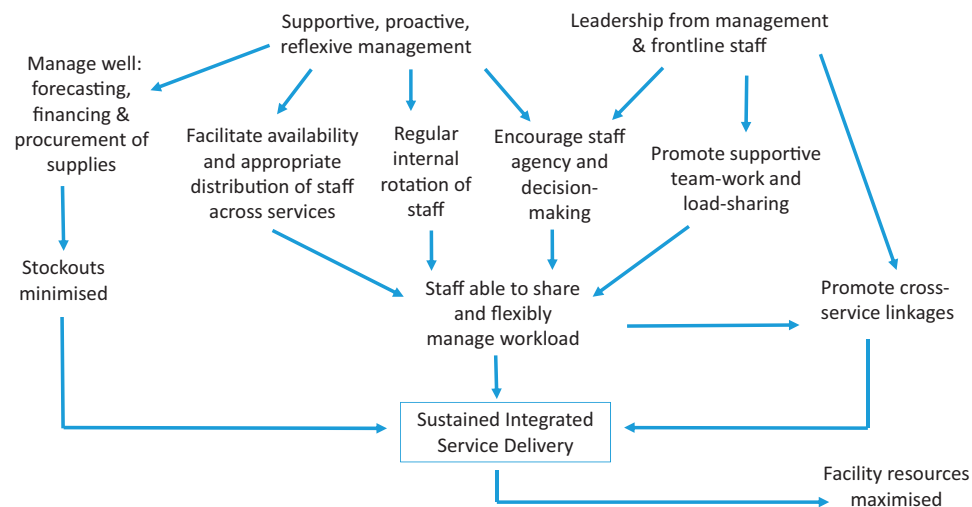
Supportive, proactive, reflexive management

Leadership from management & frontline staff

Manage well: forecasting, financing & procurement of supplies

Facilitate availability and appropriate distribution of staff across services

Regular internal rotation of staff

Encourage staff agency and decision-making

Promote supportive team-work and load-sharing

Stockouts minimised

Staff able to share and flexibly manage workload

Promote cross-service linkages

Sustained Integrated Service Delivery

Facility resources maximised